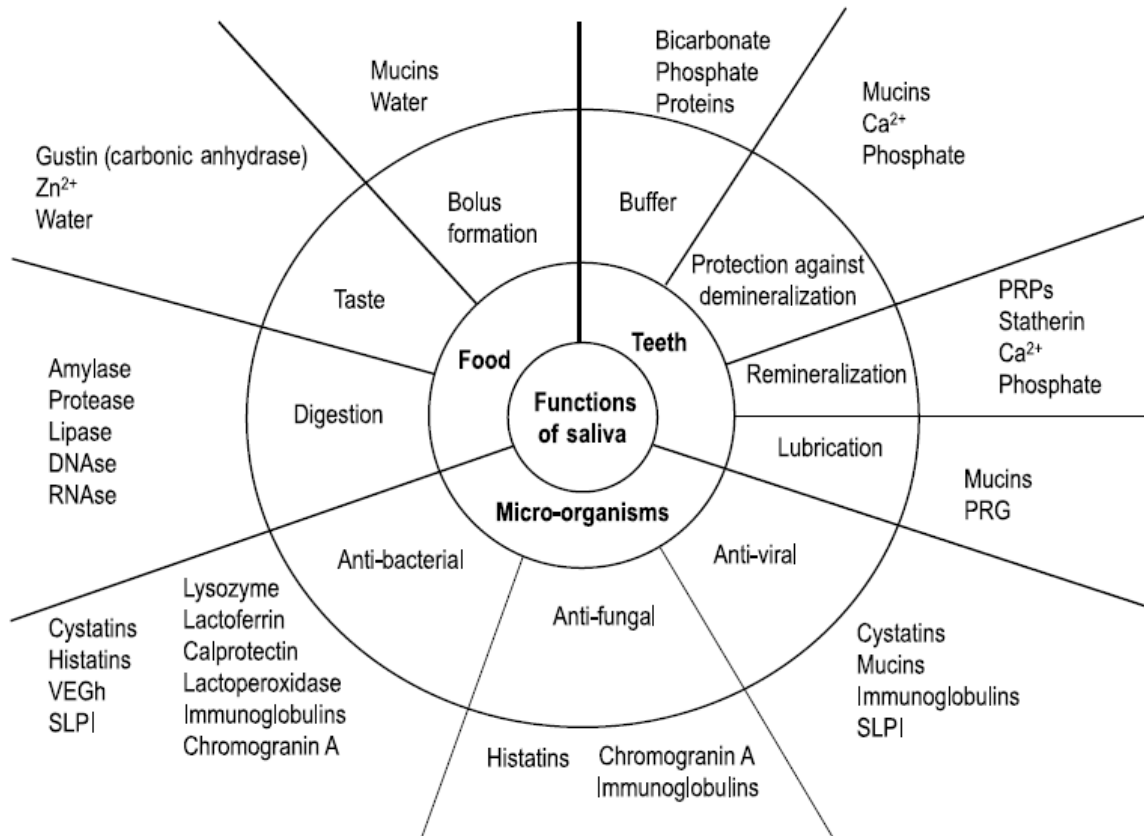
Mucins
Water

Bicarbonate
Phosphate
Proteins

Mucins
$Ca^{2+}$
Phosphate

Gustin (carbonic anhydrase)
$Zn^{2+}$
Water

Bolus formation

Buffer

Protection against demineralization

Taste

PRPs
Statherin
$Ca^{2+}$
Phosphate

Food

Teeth

Remineralization

Amylase
Protease
Lipase
DNAse
RNAse

Digestion

Functions of saliva

Lubrication

Mucins
PRG

Micro-organisms

Anti-bacterial

Anti-viral

Anti-fungal

Cystatins
Histatins
VEGh
SLPI

Lysozyme
Lactoferrin
Calprotectin
Lactoperoxidase
Immunoglobulins
Chromogranin A

Cystatins
Mucins
Immunoglobulins
SLPI

Histatins

Chromogranin A
Immunoglobulins